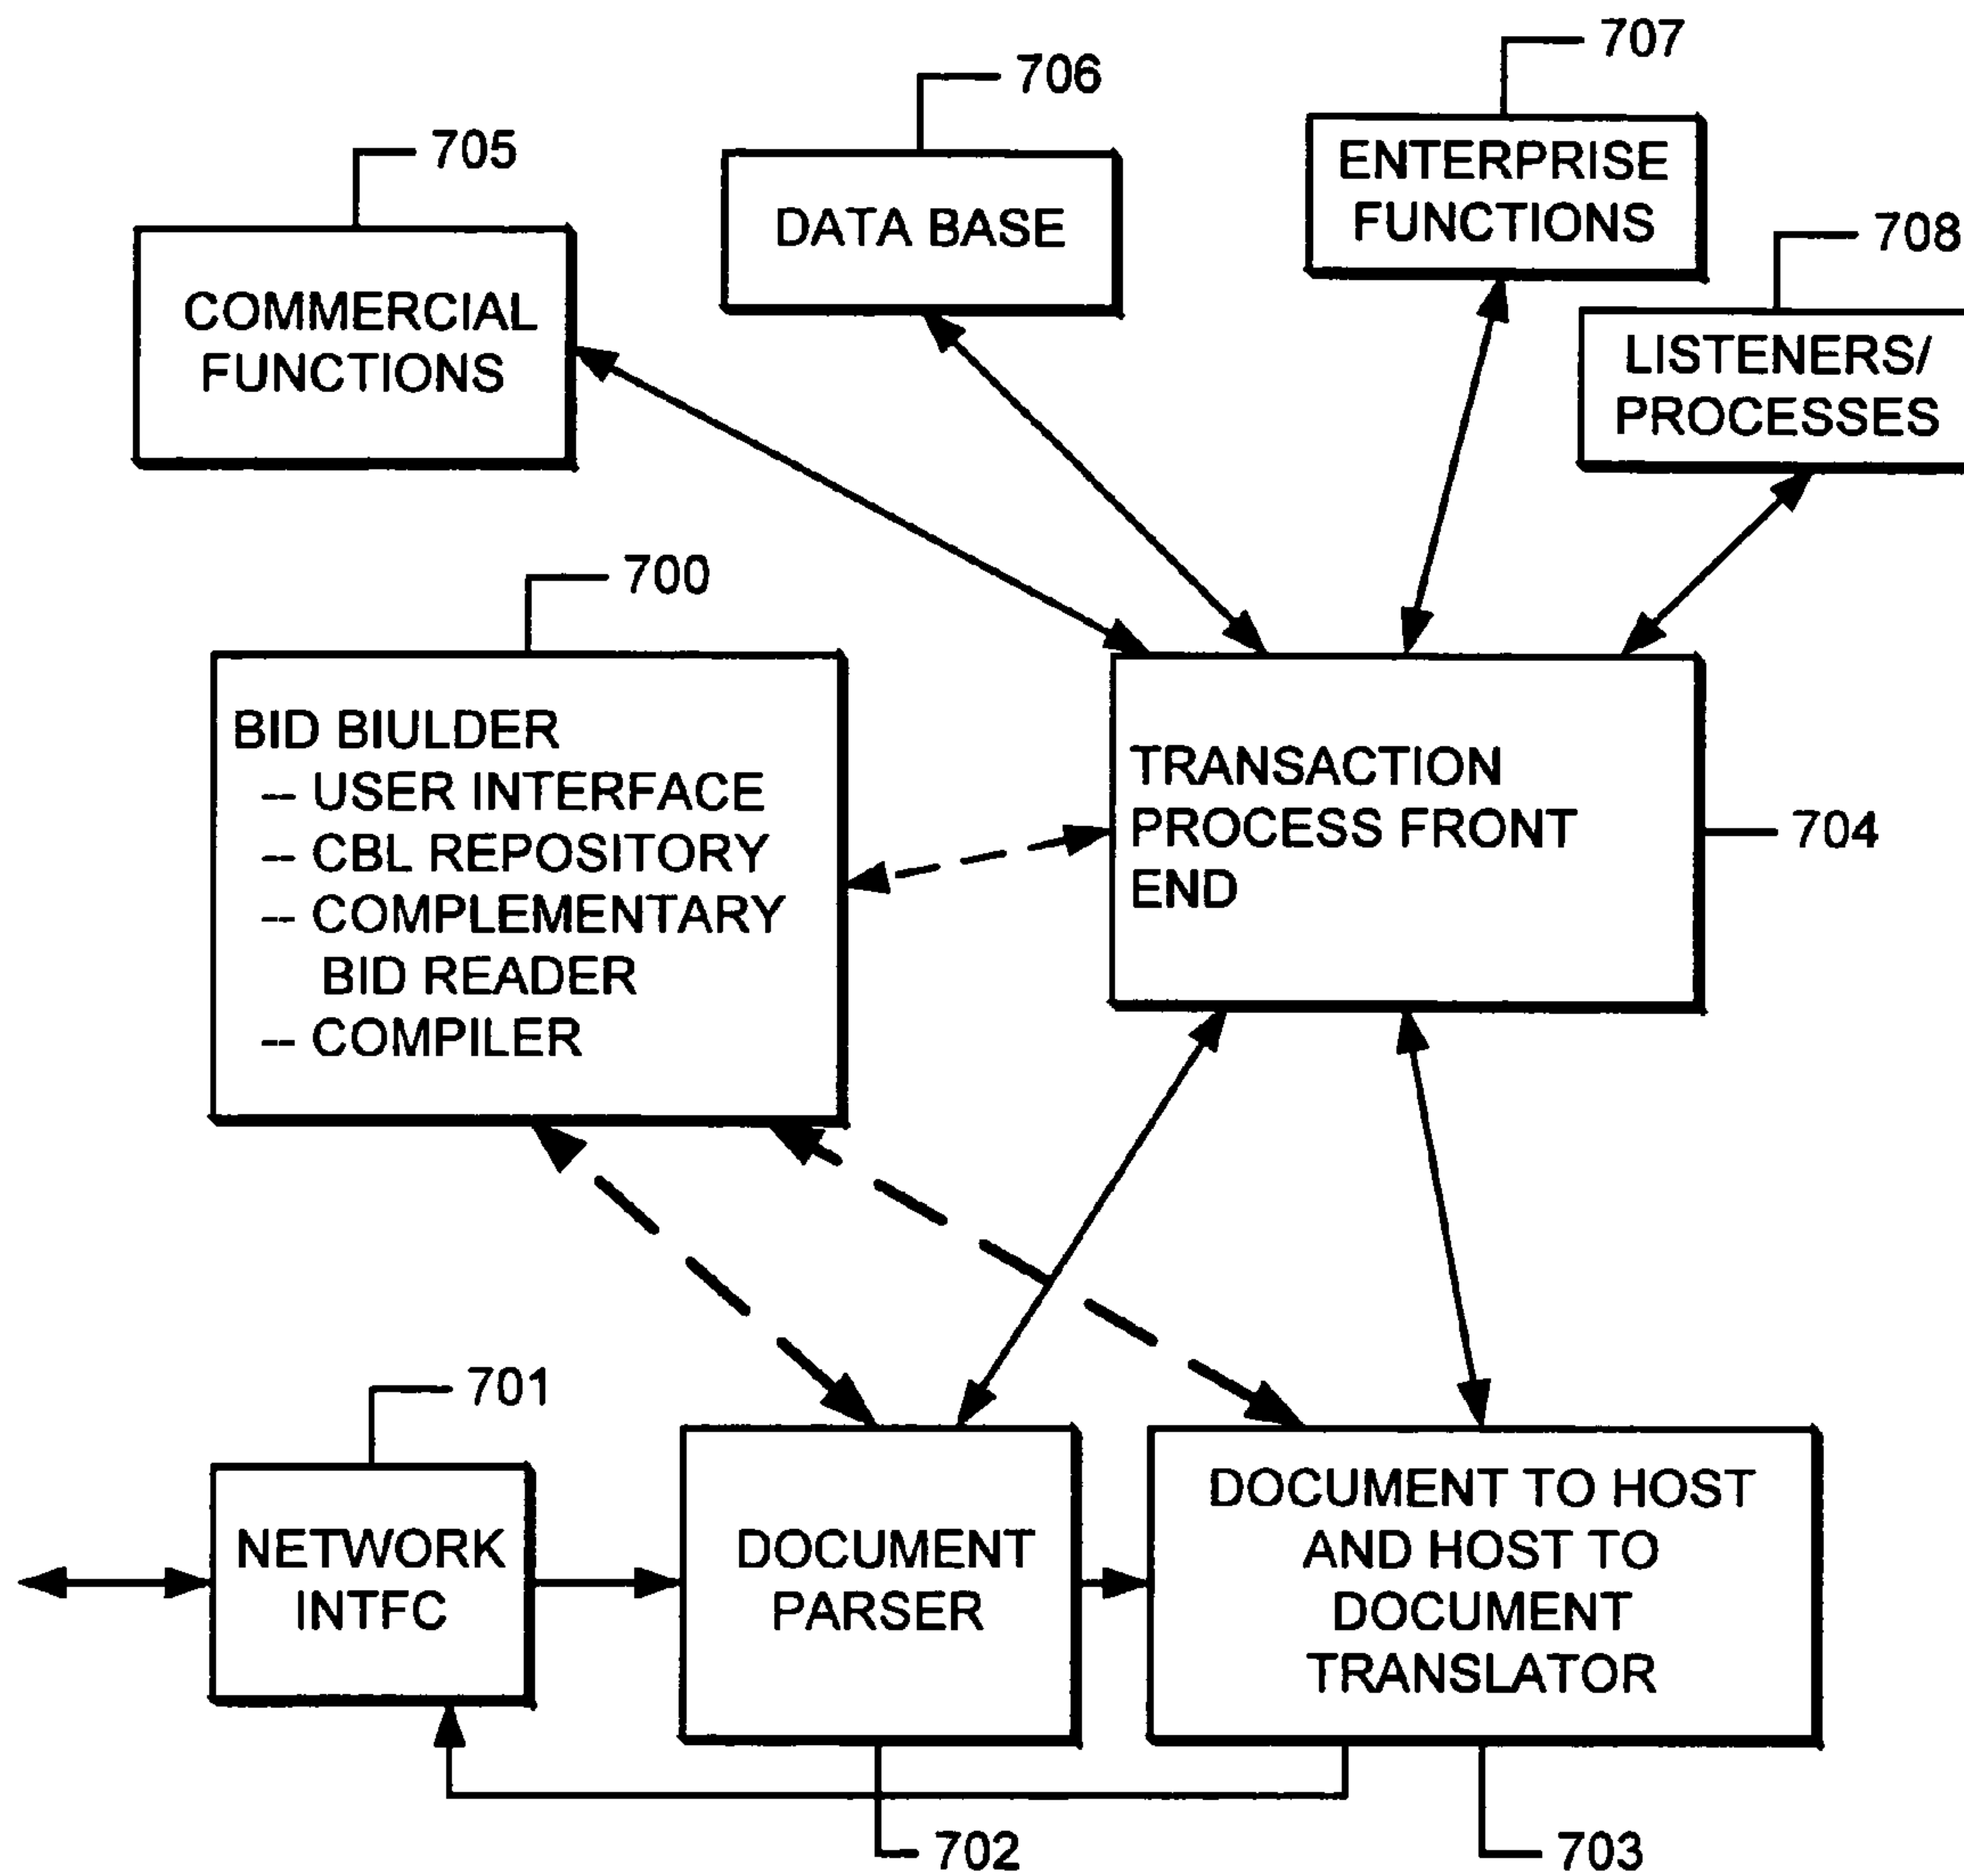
707

706

705

ENTERPRISE FUNCTIONS

DATA BASE

708

COMMERCIAL FUNCTIONS

LISTENERS/ PROCESSES

700

BID BIULDER
-- USER INTERFACE
-- CBL REPOSITORY
-- COMPLEMENTARY BID READER
-- COMPILER

TRANSACTION PROCESS FRONT END

704

701

NETWORK INTFC

DOCUMENT PARSER

DOCUMENT TO HOST AND HOST TO DOCUMENT TRANSLATOR

702

703